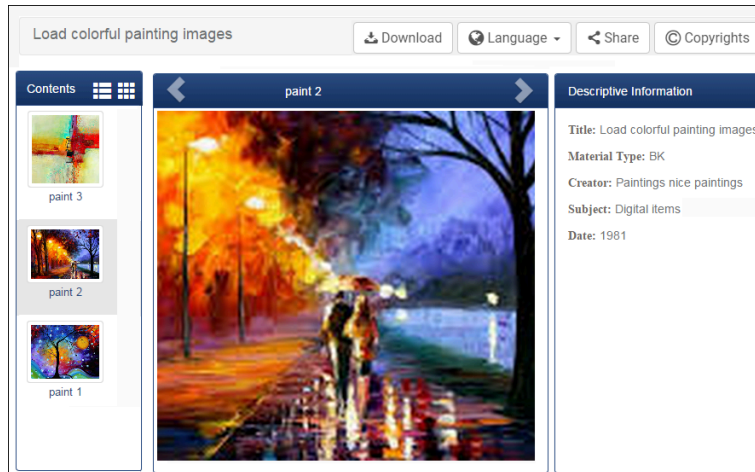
Load colorful painting images

Download

Language

Share

Copyrights

Contents

paint 3

paint 2

paint 1

paint 2

Descriptive Information

Title: Load colorful painting images

Material Type: BK

Creator: Paintings nice paintings

Subject: Digital items

Date: 1981